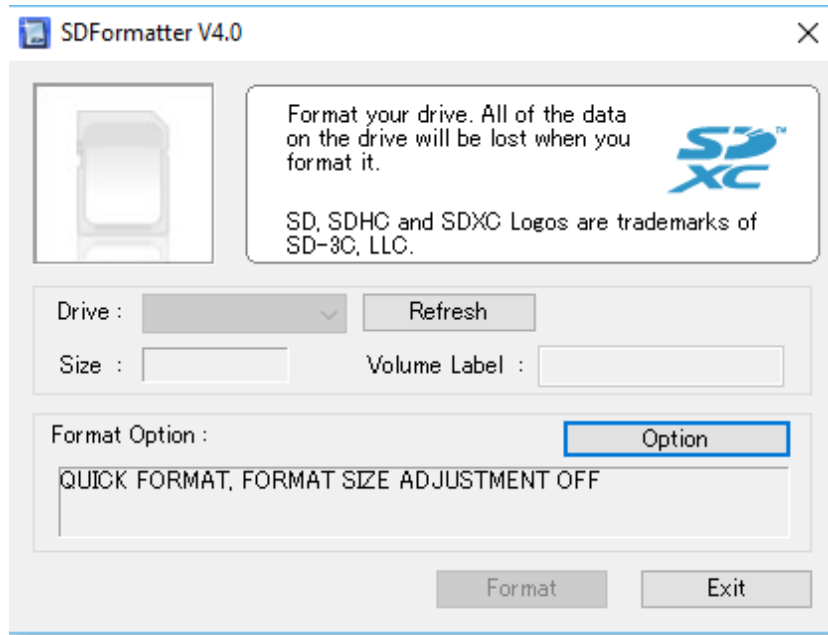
SDFormatter V4.0

×

Format your drive. All of the data on the drive will be lost when you format it.

SD XC

SD, SDHC and SDXC Logos are trademarks of SD-3C, LLC.

Drive :

Refresh

Size :

Volume Label :

Format Option :

Option

QUICK FORMAT, FORMAT SIZE ADJUSTMENT OFF

Format

Exit